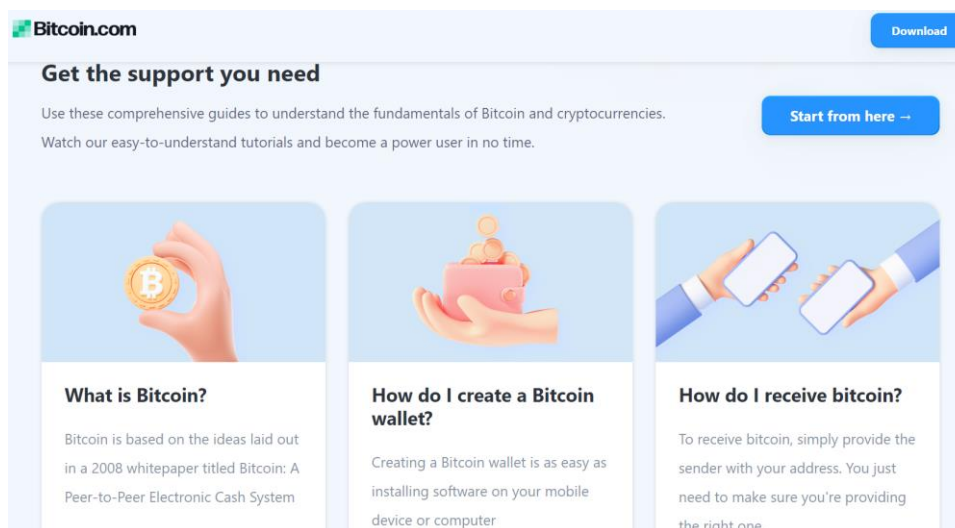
Bitcoin.com

Download

Get the support you need

Use these comprehensive guides to understand the fundamentals of Bitcoin and cryptocurrencies. Watch our easy-to-understand tutorials and become a power user in no time.

Start from here →

What is Bitcoin?

Bitcoin is based on the ideas laid out in a 2008 whitepaper titled Bitcoin: A Peer-to-Peer Electronic Cash System

How do I create a Bitcoin wallet?

Creating a Bitcoin wallet is as easy as installing software on your mobile device or computer

How do I receive bitcoin?

To receive bitcoin, simply provide the sender with your address. You just need to make sure you're providing the right one